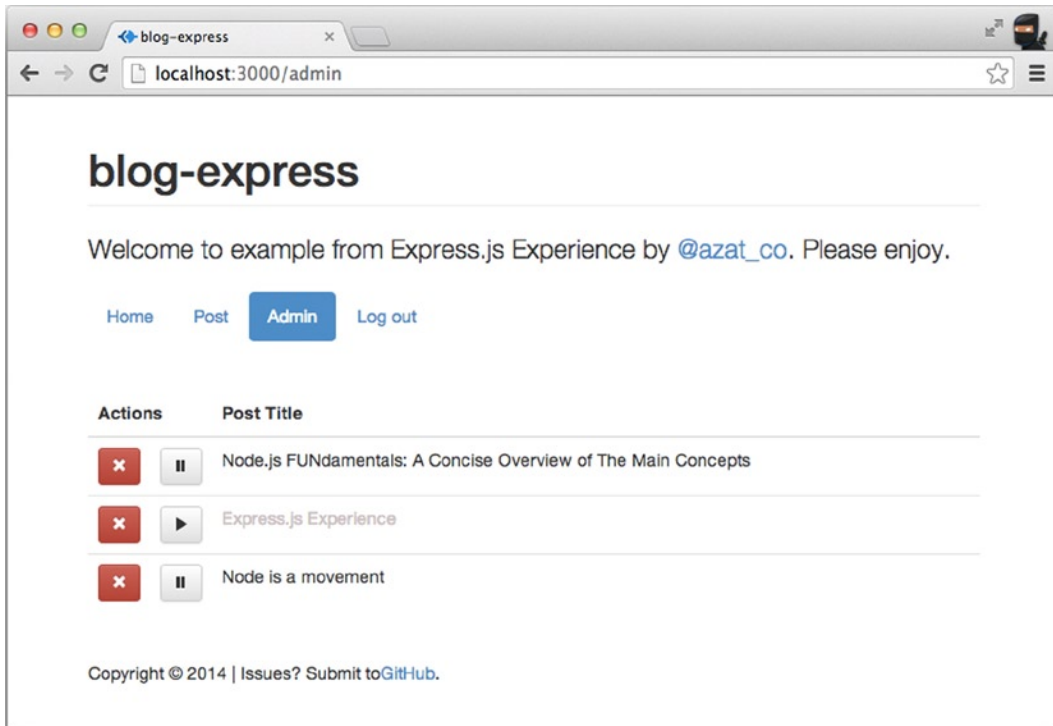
blog-express ×

localhost:3000/admin

blog-express

Welcome to example from Express.js Experience by @azat_co. Please enjoy.

Home Post Admin Log out

| Actions | Post Title |
|---|---|
| × ❚❚ | Node.js FUNdamentals: A Concise Overview of The Main Concepts |
| × ▶ | Express.js Experience |
| × ❚❚ | Node is a movement |

Copyright © 2014 | Issues? Submit toGitHub.